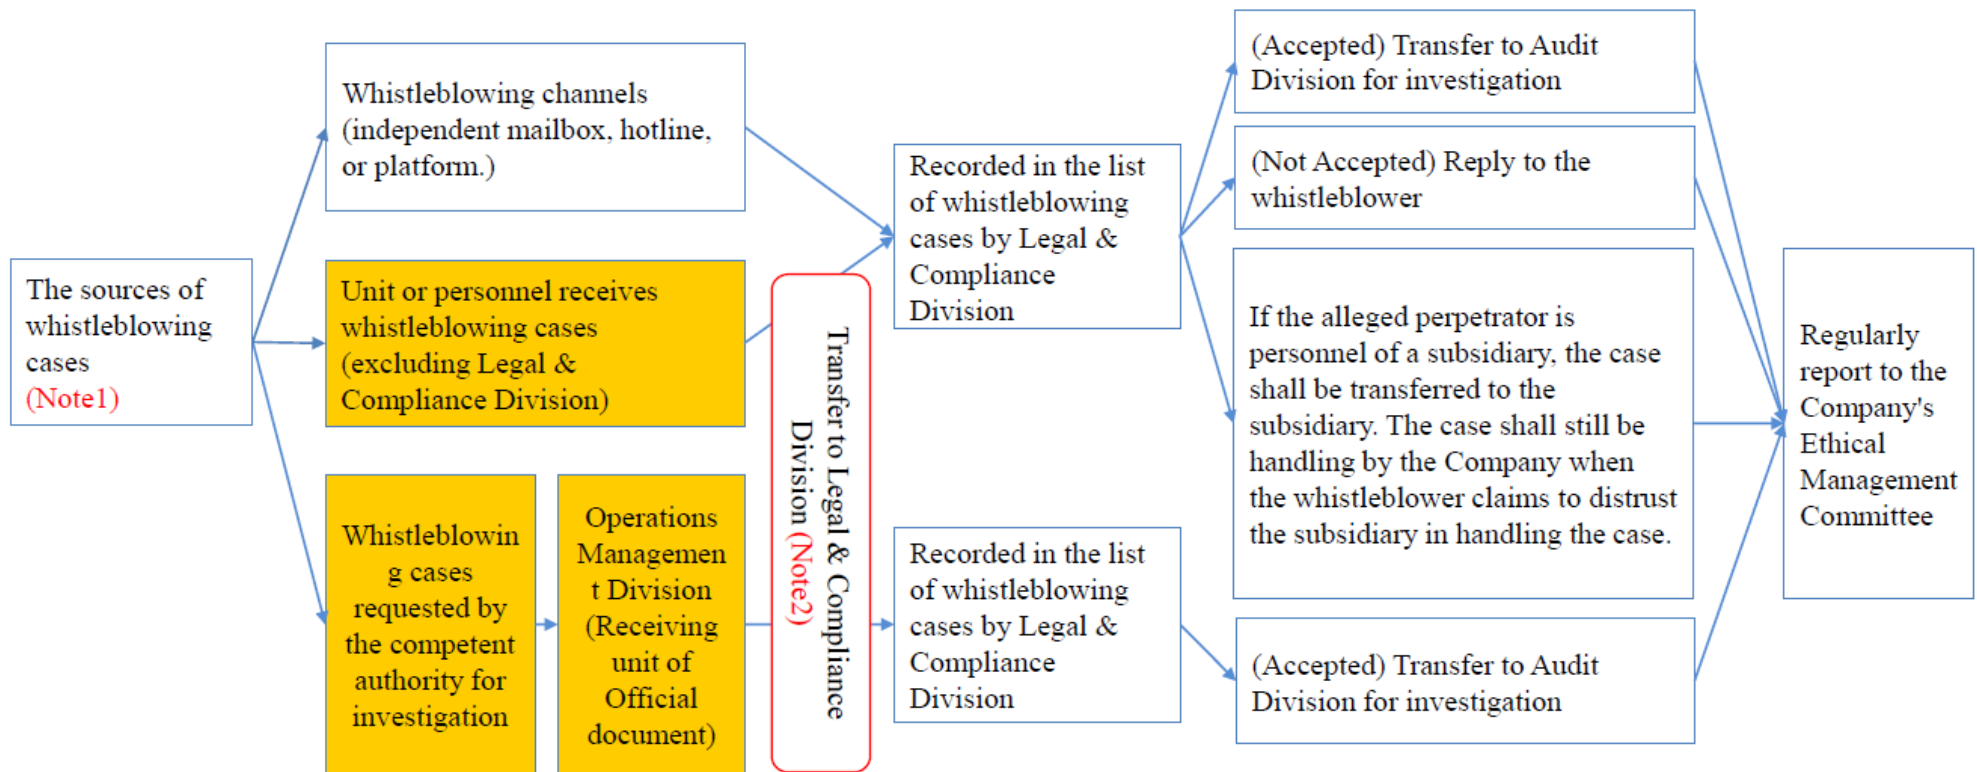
The sources of whistleblowing cases (Note1)

Whistleblowing channels (independent mailbox, hotline, or platform.)

Unit or personnel receives whistleblowing cases (excluding Legal & Compliance Division)

Whistleblowin g cases requested by the competent authority for investigation

Operations Managemen t Division (Receiving unit of Official document)

Transfer to Legal & Compliance Division (Note2)

Recorded in the list of whistleblowing cases by Legal & Compliance Division

Recorded in the list of whistleblowing cases by Legal & Compliance Division

(Accepted) Transfer to Audit Division for investigation

(Not Accepted) Reply to the whistleblower

If the alleged perpetrator is personnel of a subsidiary, the case shall be transferred to the subsidiary. The case shall still be handling by the Company when the whistleblower claims to distrust the subsidiary in handling the case.

(Accepted) Transfer to Audit Division for investigation

Regularly report to the Company's Ethical Management Committee